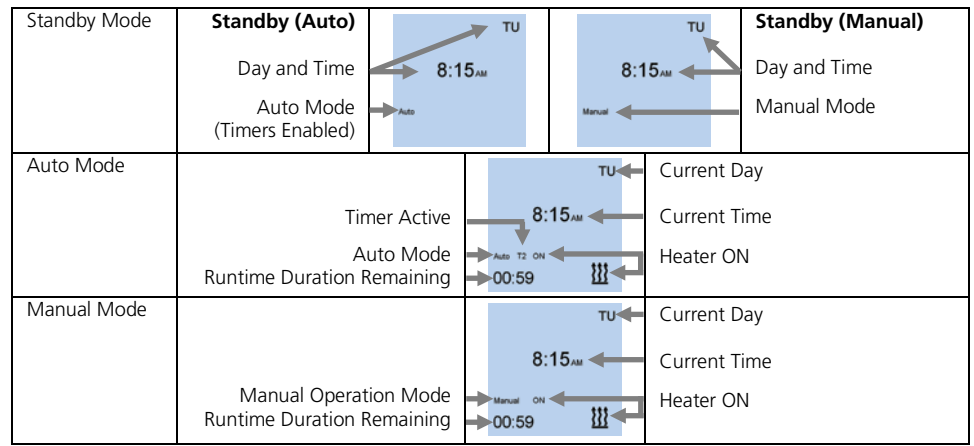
| Standby Mode | **Standby (Auto)** Day and Time Auto Mode (Timers Enabled) TU 8:15AM Auto | TU 8:15AM Manual **Standby (Manual)** Day and Time Manual Mode |
|---|---|---|
| Auto Mode | Timer Active Auto Mode Runtime Duration Remaining TU 8:15AM Auto T2 ON 00:59 | Current Day Current Time Heater ON |
| Manual Mode | Manual Operation Mode Runtime Duration Remaining TU 8:15AM Manual ON 00:59 | Current Day Current Time Heater ON |